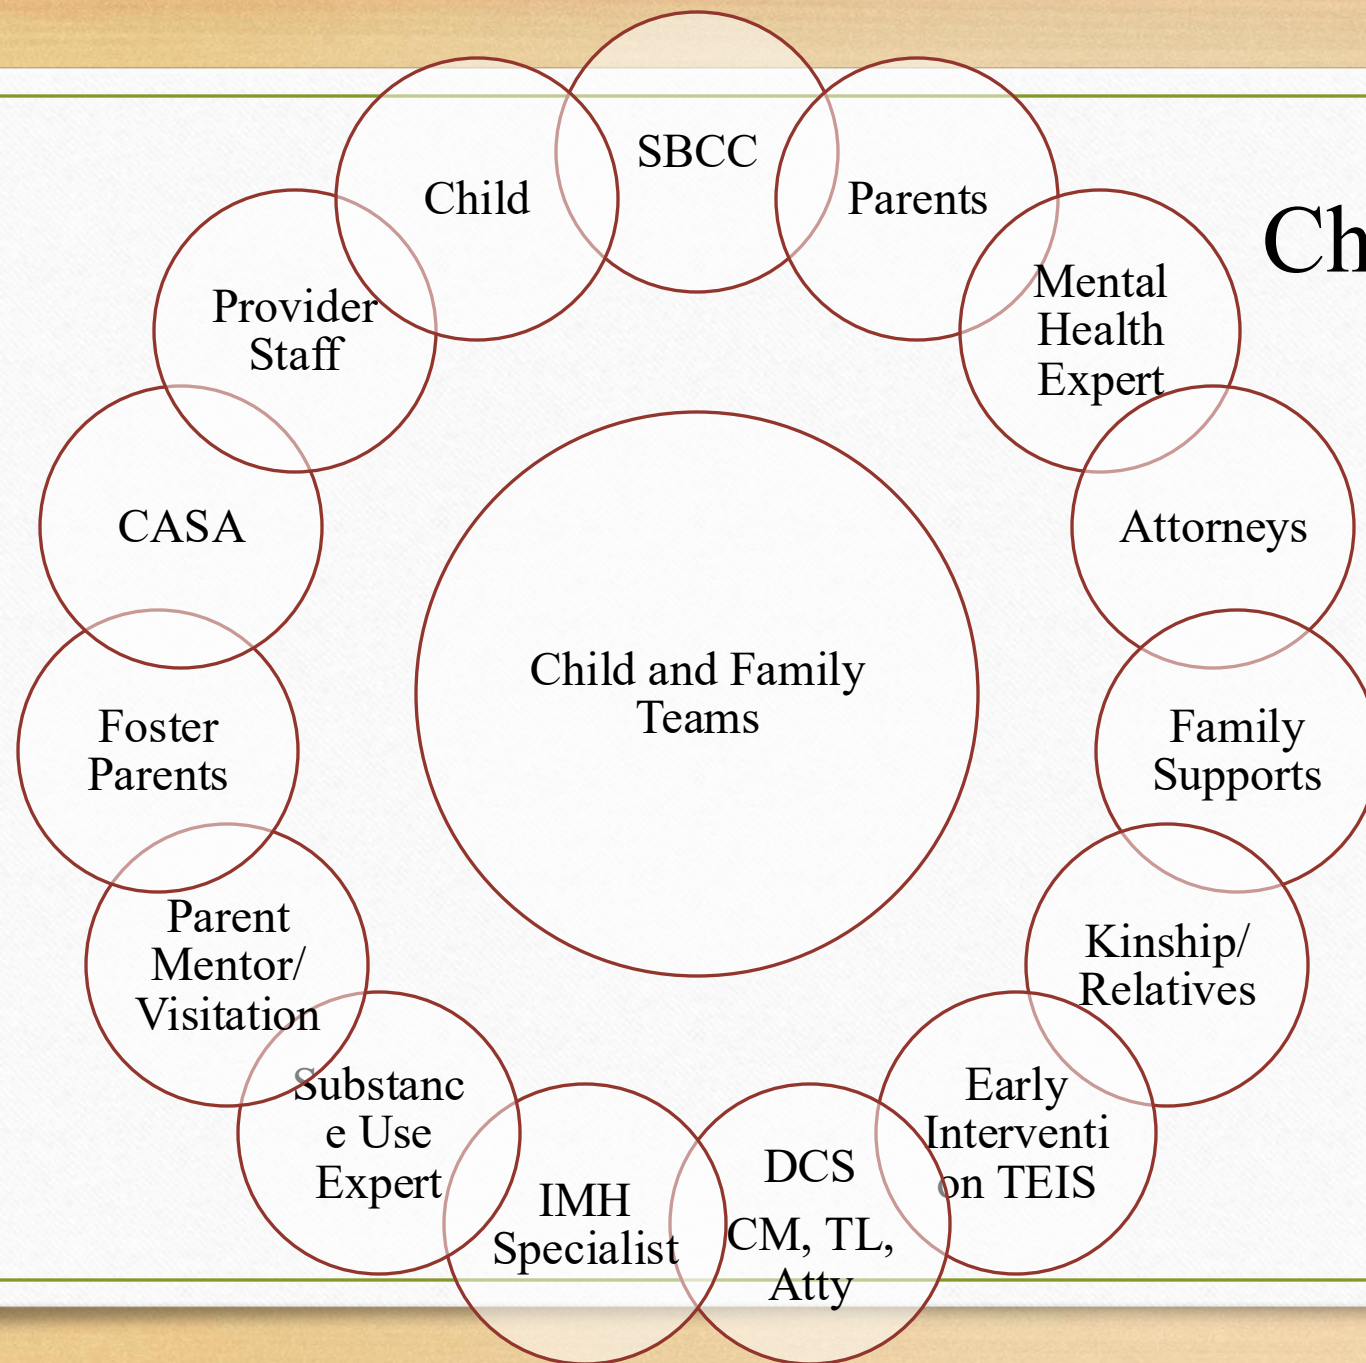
Ch

Child and Family Teams

SBCC

Parents

Mental Health Expert

Attorneys

Family Supports

Kinship/ Relatives

Early Interventi on TEIS

DCS

CM, TL, Atty

IMH Specialist

Substanc e Use Expert

Parent Mentor/ Visitation

Foster Parents

CASA

Provider Staff

Child